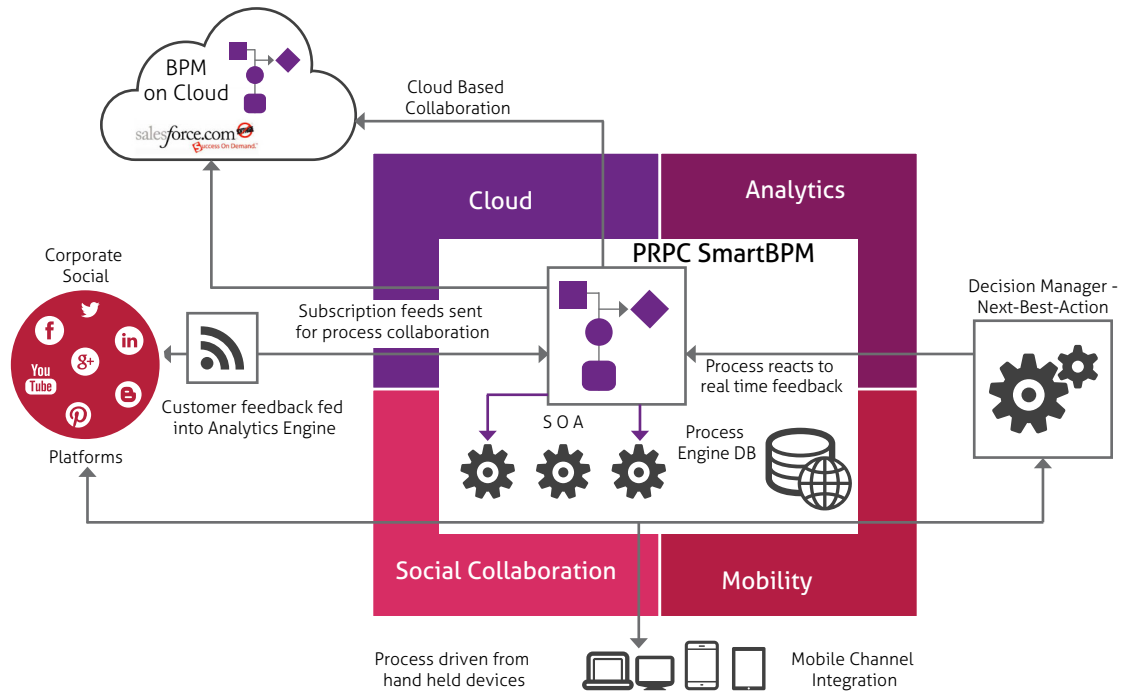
BPM on Cloud

salesforce.com
Success On Demand.

Cloud Based Collaboration

Cloud

Analytics

PRPC SmartBPM

Corporate Social

Subscription feeds sent for process collaboration

Decision Manager - Next-Best-Action

You Tube

Process reacts to real time feedback

Customer feedback fed into Analytics Engine

S O A

Process Engine DB

Platforms

Social Collaboration

Mobility

Process driven from hand held devices

Mobile Channel Integration